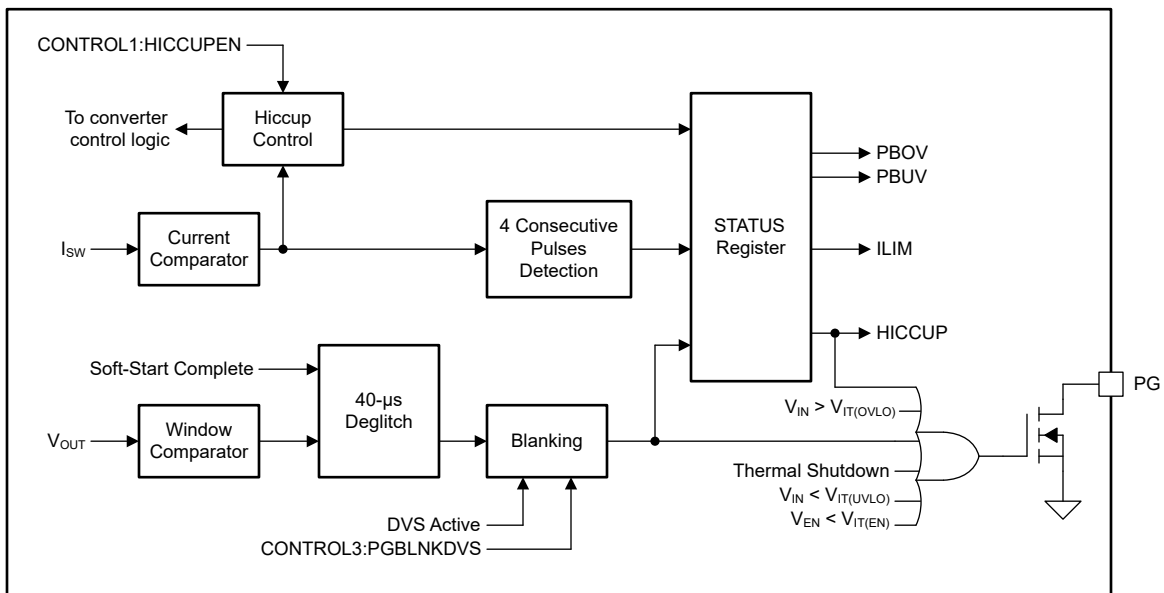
CONTROL1:HICCUPEN

To converter control logic

Hiccup Control

$I_{SW}$

Current Comparator

4 Consecutive Pulses Detection

STATUS Register

PBOV

PBUV

ILIM

HICCUP

Soft-Start Complete

$V_{OUT}$

Window Comparator

40-µs Deglitch

Blanking

DVS Active

CONTROL3:PGBLNKDVS

$V_{IN} > V_{IT(OVLO)}$

Thermal Shutdown

$V_{IN} < V_{IT(UVLO)}$

$V_{EN} < V_{IT(EN)}$

PG